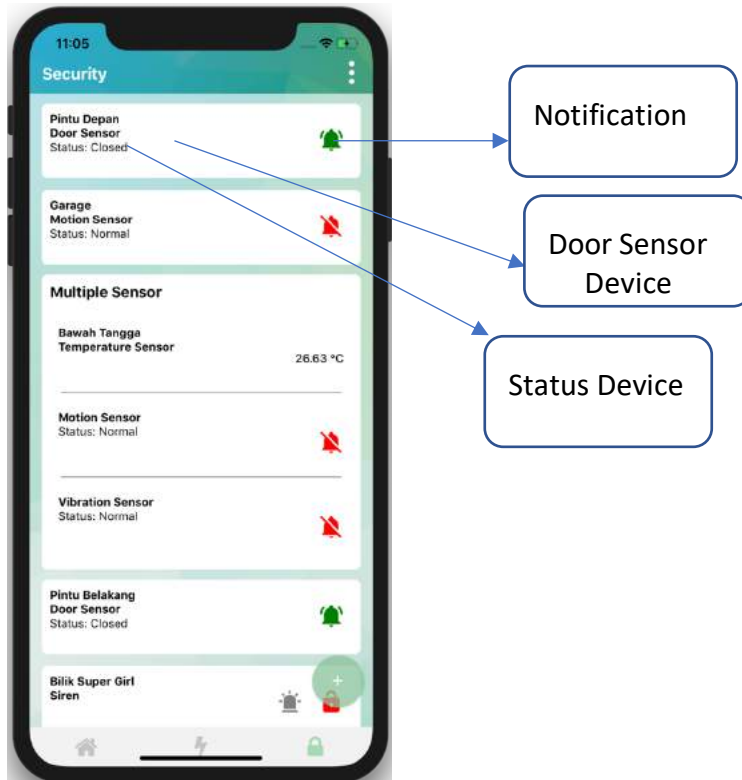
11:05

Security

Pintu Depan
Door Sensor
Status: Closed

Garage
Motion Sensor
Status: Normal

Multiple Sensor

Bawah Tangga
Temperature Sensor
26.63 °C

Motion Sensor
Status: Normal

Vibration Sensor
Status: Normal

Pintu Belakang
Door Sensor
Status: Closed

Bilik Super Girl
Siren

+

Notification

Door Sensor Device

Status Device